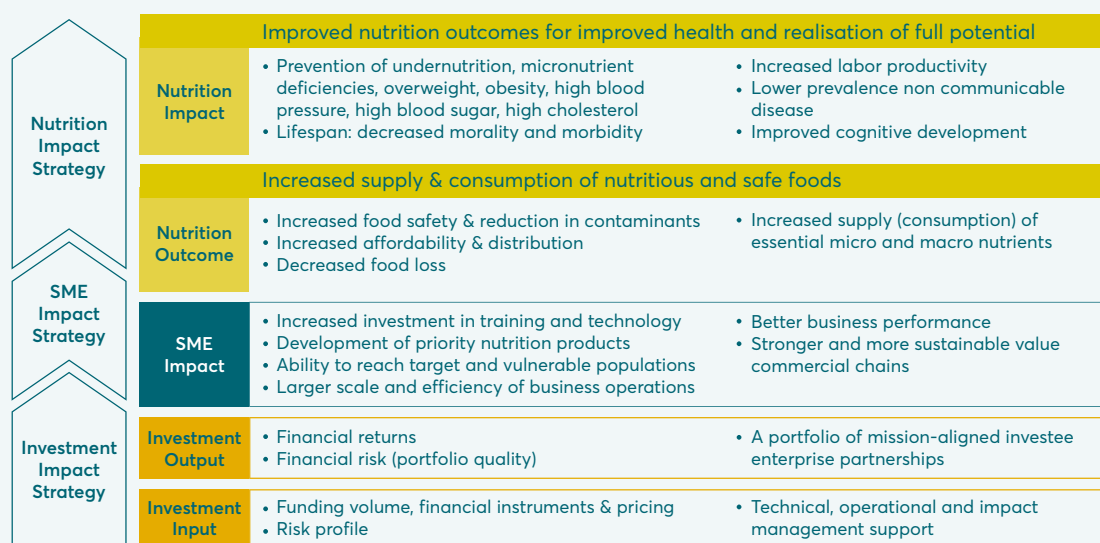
Nutrition Impact Strategy

SME Impact Strategy

Investment Impact Strategy

Improved nutrition outcomes for improved health and realisation of full potential

Nutrition Impact

- Prevention of undernutrition, micronutrient deficiencies, overweight, obesity, high blood pressure, high blood sugar, high cholesterol
- Lifespan: decreased morality and morbidity

- Increased labor productivity
- Lower prevalence non communicable disease
- Improved cognitive development

Increased supply & consumption of nutritious and safe foods

Nutrition Outcome

- Increased food safety & reduction in contaminants
- Increased affordability & distribution
- Decreased food loss

- Increased supply (consumption) of essential micro and macro nutrients

SME Impact

- Increased investment in training and technology
- Development of priority nutrition products
- Ability to reach target and vulnerable populations
- Larger scale and efficiency of business operations

- Better business performance
- Stronger and more sustainable value commercial chains

Investment Output

- Financial returns
- Financial risk (portfolio quality)

- A portfolio of mission-aligned investee enterprise partnerships

Investment Input

- Funding volume, financial instruments & pricing
- Risk profile

- Technical, operational and impact management support